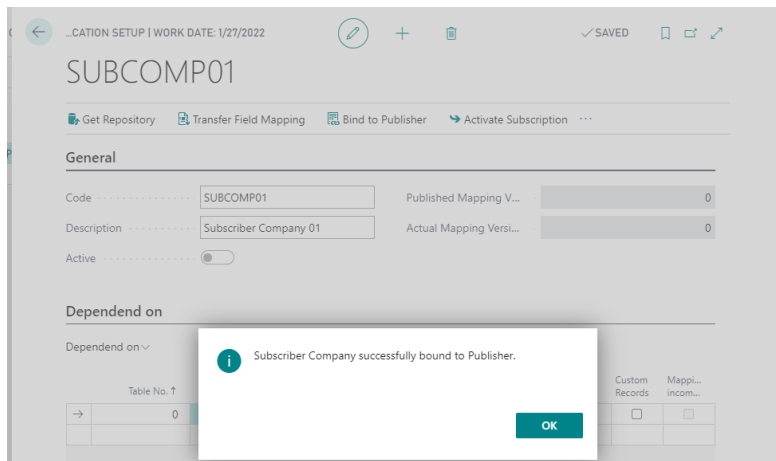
...CATION SETUP | WORK DATE: 1/27/2022

✓SAVED

SUBCOMP01

Get Repository  Transfer Field Mapping  Bind to Publisher  Activate Subscription  ···

General

Code SUBCOMP01

Description Subscriber Company 01

Active

Published Mapping V... 0

Actual Mapping Versi... 0

Dependend on

Dependend on

| Table No. ↑ | Custom Records | Mappi... incom... |
|---|---|---|
| 0 | | |

Subscriber Company successfully bound to Publisher.

OK